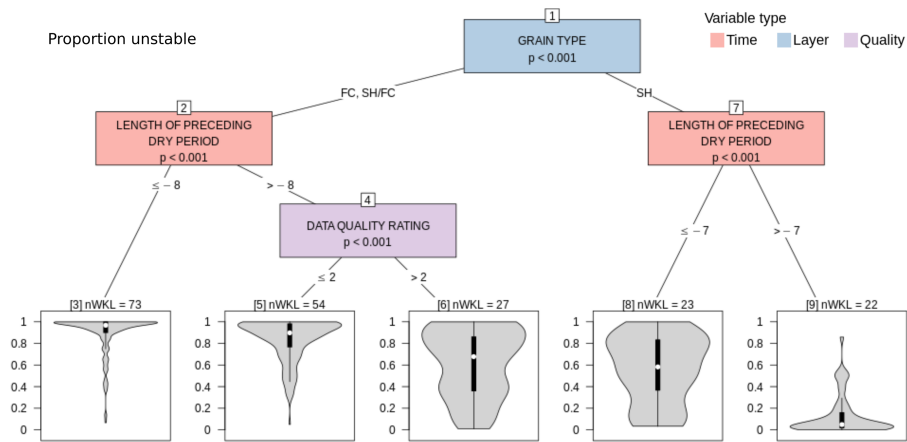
Proportion unstable

Variable type

Time Layer Quality

1

GRAIN TYPE
p < 0.001

FC, SH/FC

SH

2

LENGTH OF PRECEDING DRY PERIOD
p < 0.001

7

LENGTH OF PRECEDING DRY PERIOD
p < 0.001

≤ − 8

> − 8

4

DATA QUALITY RATING
p < 0.001

≤ 2

> 2

≤ − 7

> − 7

[3] nWKL = 73

[5] nWKL = 54

[6] nWKL = 27

[8] nWKL = 23

[9] nWKL = 22

1
0.8
0.6
0.4
0.2
0

1
0.8
0.6
0.4
0.2
0

1
0.8
0.6
0.4
0.2
0

1
0.8
0.6
0.4
0.2
0

1
0.8
0.6
0.4
0.2
0